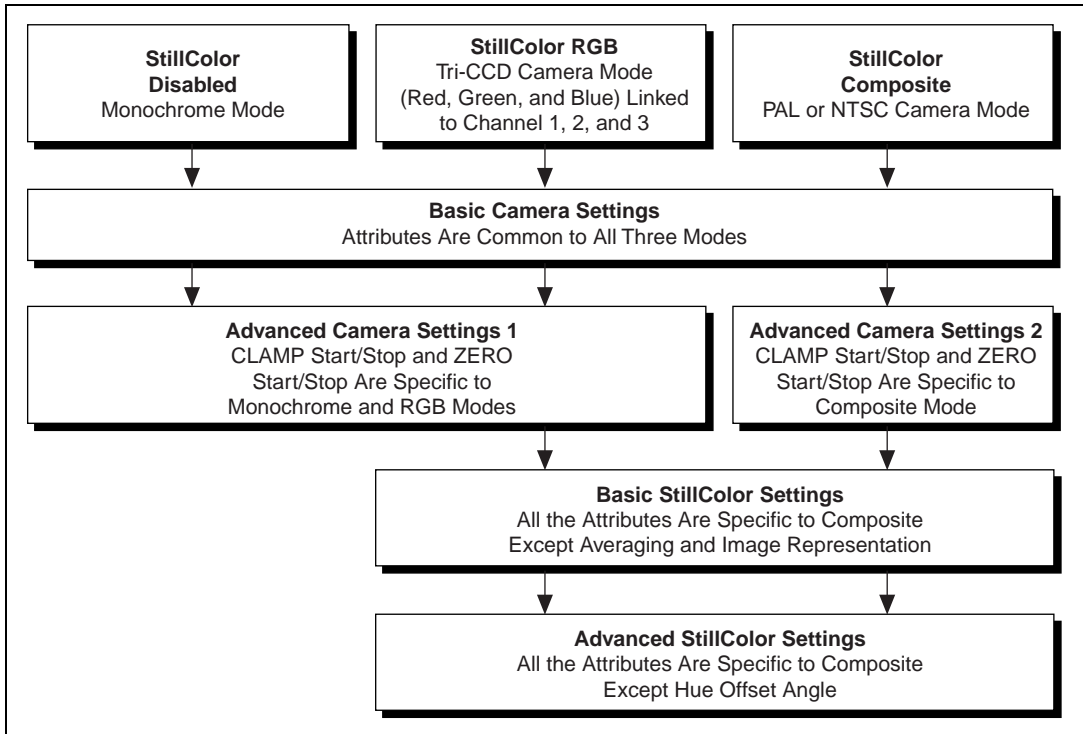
**StillColor Disabled**
Monochrome Mode

**StillColor RGB**
Tri-CCD Camera Mode (Red, Green, and Blue) Linked to Channel 1, 2, and 3

**StillColor Composite**
PAL or NTSC Camera Mode

**Basic Camera Settings**
Attributes Are Common to All Three Modes

**Advanced Camera Settings 1**
CLAMP Start/Stop and ZERO Start/Stop Are Specific to Monochrome and RGB Modes

**Advanced Camera Settings 2**
CLAMP Start/Stop and ZERO Start/Stop Are Specific to Composite Mode

**Basic StillColor Settings**
All the Attributes Are Specific to Composite Except Averaging and Image Representation

**Advanced StillColor Settings**
All the Attributes Are Specific to Composite Except Hue Offset Angle